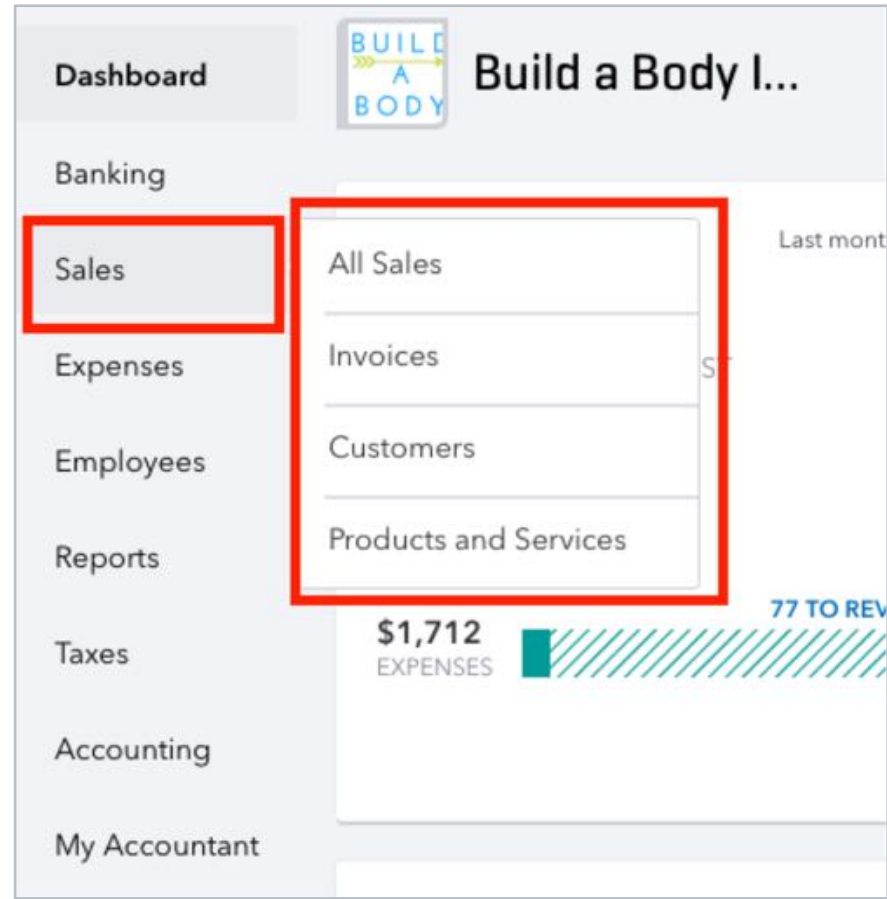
Dashboard

BUILD A BODY

Build a Body I...

Banking

Sales

Expenses

Employees

Reports

Taxes

Accounting

My Accountant

Last mont

All Sales

Invoices

Customers

Products and Services

ST

77 TO REV

$1,712
EXPENSES